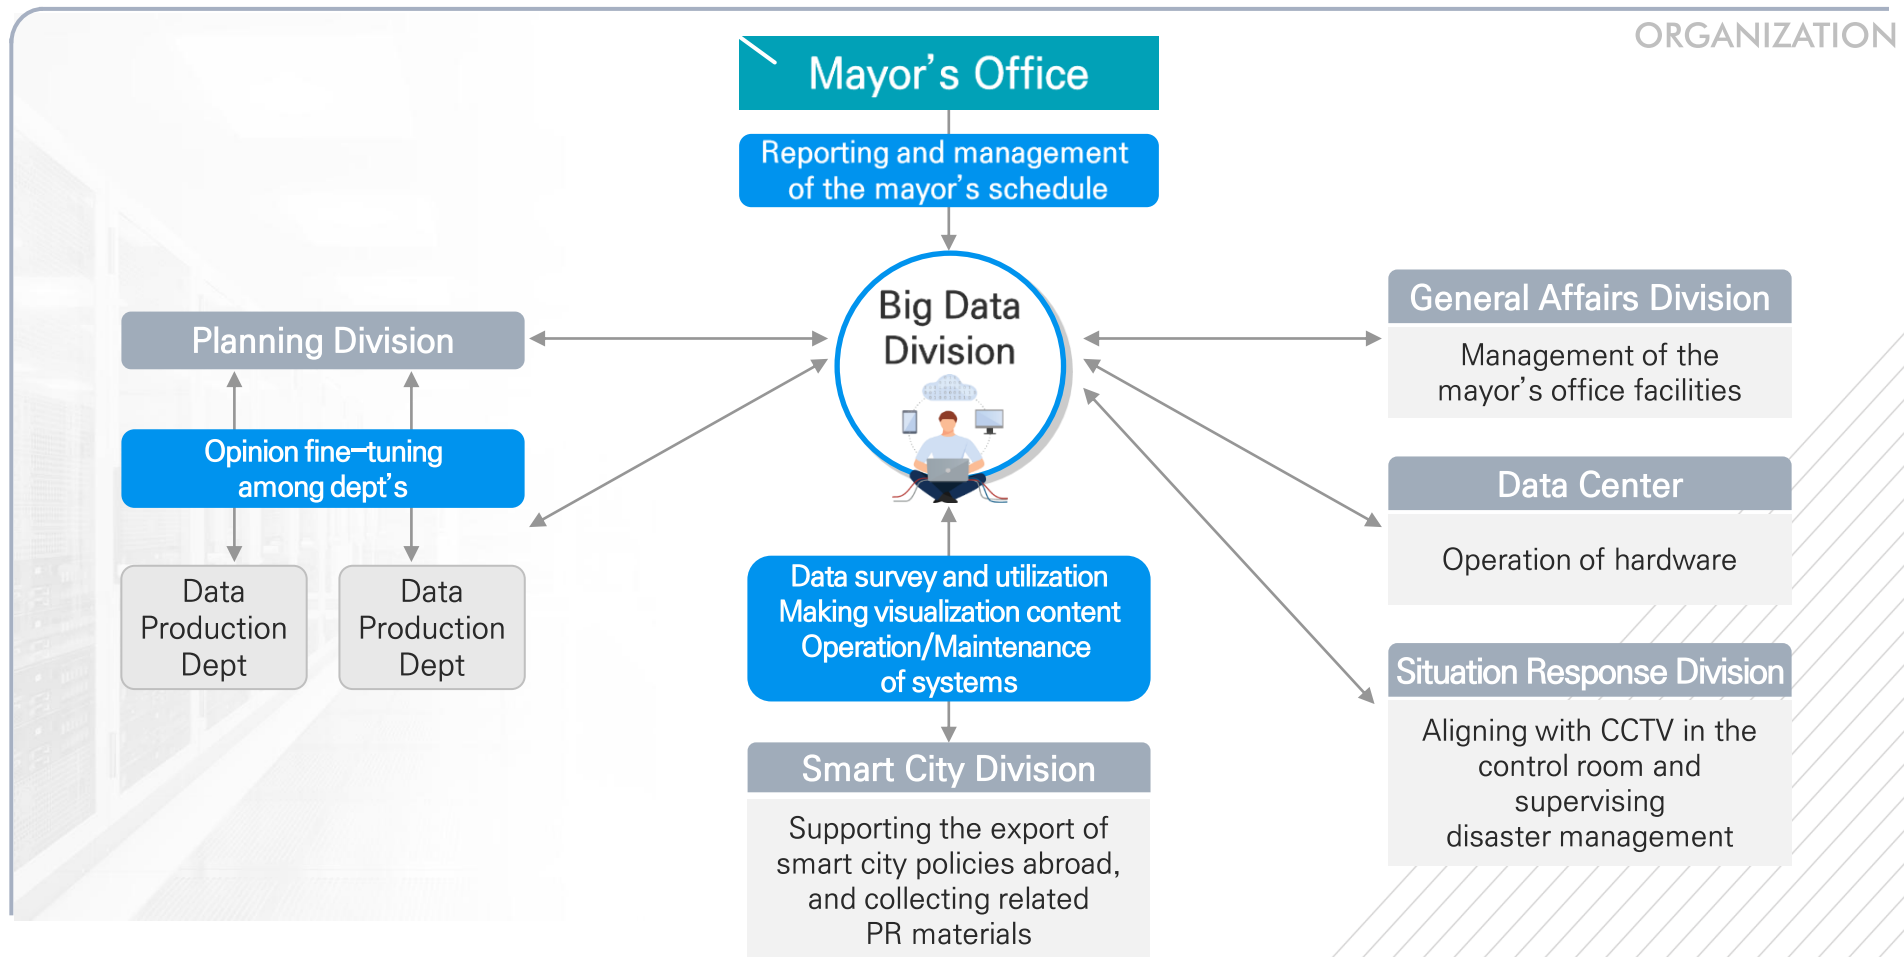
ORGANIZATION

Mayor’s Office

Reporting and management of the mayor’s schedule

Big Data Division

Planning Division

Opinion fine–tuning among dept’s

Data Production Dept

Data Production Dept

Data survey and utilization
Making visualization content
Operation/Maintenance of systems

Smart City Division

Supporting the export of smart city policies abroad, and collecting related PR materials

General Affairs Division

Management of the mayor’s office facilities

Data Center

Operation of hardware

Situation Response Division

Aligning with CCTV in the control room and supervising disaster management